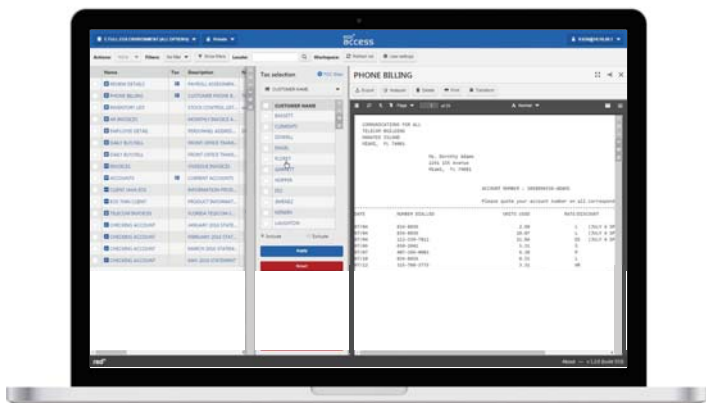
E-TALL ENVIRONMENT (ALL OPTIONS)

Access

Actions Filters Show filters Locate Workspace Refresh tab

Name Tax Description

REVIEW DETAILS
PHONE BILLING
INVENTORY LIST
AR INVOICES
EMPLOYEE DETAIL
DAILY BUYOUTS
DAILY BUYOUTS
INVOICES
ACCOUNTS
CLIENT ANALYSIS
ECC TWIN CLIENT
TELECONTRACTORS
CHECKING ACCOUNT
CHECKING ACCOUNT
CHECKING ACCOUNT
CHECKING ACCOUNT

PAYROLL ASSESSMEN
CUSTOMER PHONE B
STOCK CONTROL LIST
MONTHLY INVOICE A
PERSONNEL ADDRES
FRONT OFFICE TRANS
FRONT OFFICE TRANS
VENDOR INVOICE
CURRENT ACCOUNTS
INFORMATION PROD
PRODUCT INFORMAT
FLORIDA TELECOM L
JANUARY 2016 STATE
FEBRUARY 2016 STAT
MARCH 2016 STATE
MAY 2016 STATEMENT

Tax selection

CUSTOMER NAME

CUSTOMER NAME
BUCETT
CLEMENTS
DOWELL
FADEL
FLOREY
GARRETT
HOPPER
ISU
JIMENEZ
KERWIN
LAUGHTON

Include Exclude

Apply
Reset

PHONE BILLING

Export Indexes Delete Print Database

COMMUNICATIONS FOR ALL
TELECOM BUILDING
HOWATER ISLAND
MIAMI, FL 74001

Ms. Dorothy Adams
2201 ZOE Avenue
Miami, FL 74001

ACCOUNT NUMBER : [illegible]

Please quote your account number on all correspond

DATE NUMBER DIALLED UNITS USED RATE/DISCOUNT

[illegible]